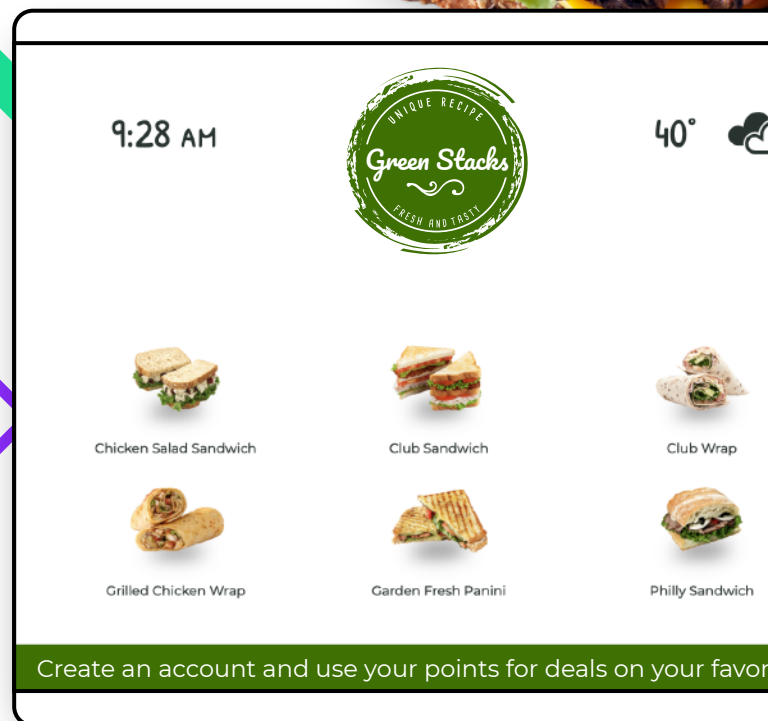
9:28 AM

UNIQUE RECIPE
Green Stacks
FRESH AND TASTY

40°

Chicken Salad Sandwich

Club Sandwich

Club Wrap

Grilled Chicken Wrap

Garden Fresh Panini

Philly Sandwich

Create an account and use your points for deals on your favor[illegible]